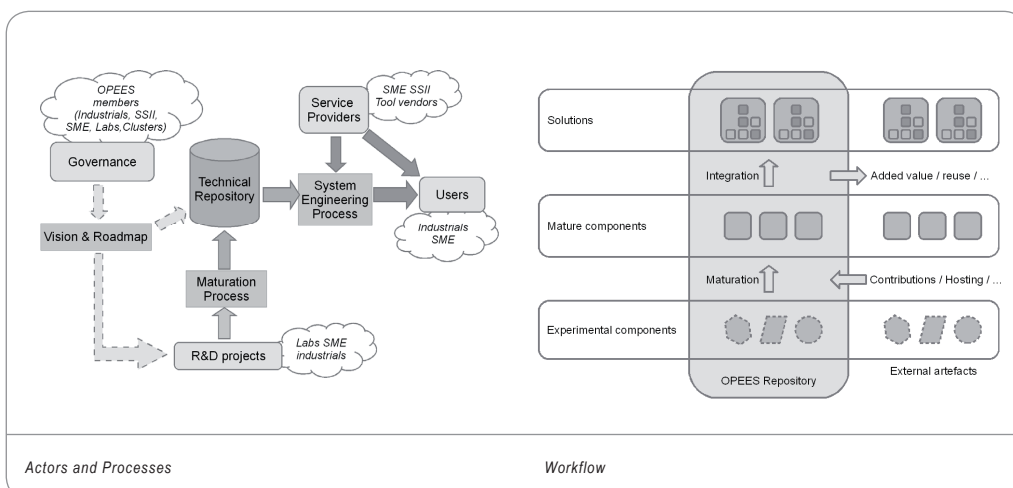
OPEES members (Industrials, SSII, SME, Labs,Clusters)

Governance

Vision & Roadmap

Technical Repository

Service Providers

SME SSII Tool vendors

System Engineering Process

Users

Industrials SME

Maturation Process

R&D projects

Labs SME industrials

Solutions

Integration

Added value / reuse / ...

Mature components

Maturation

Contributions / Hosting / ...

Experimental components

OPEES Repository

External artefacts

Actors and Processes

Workflow